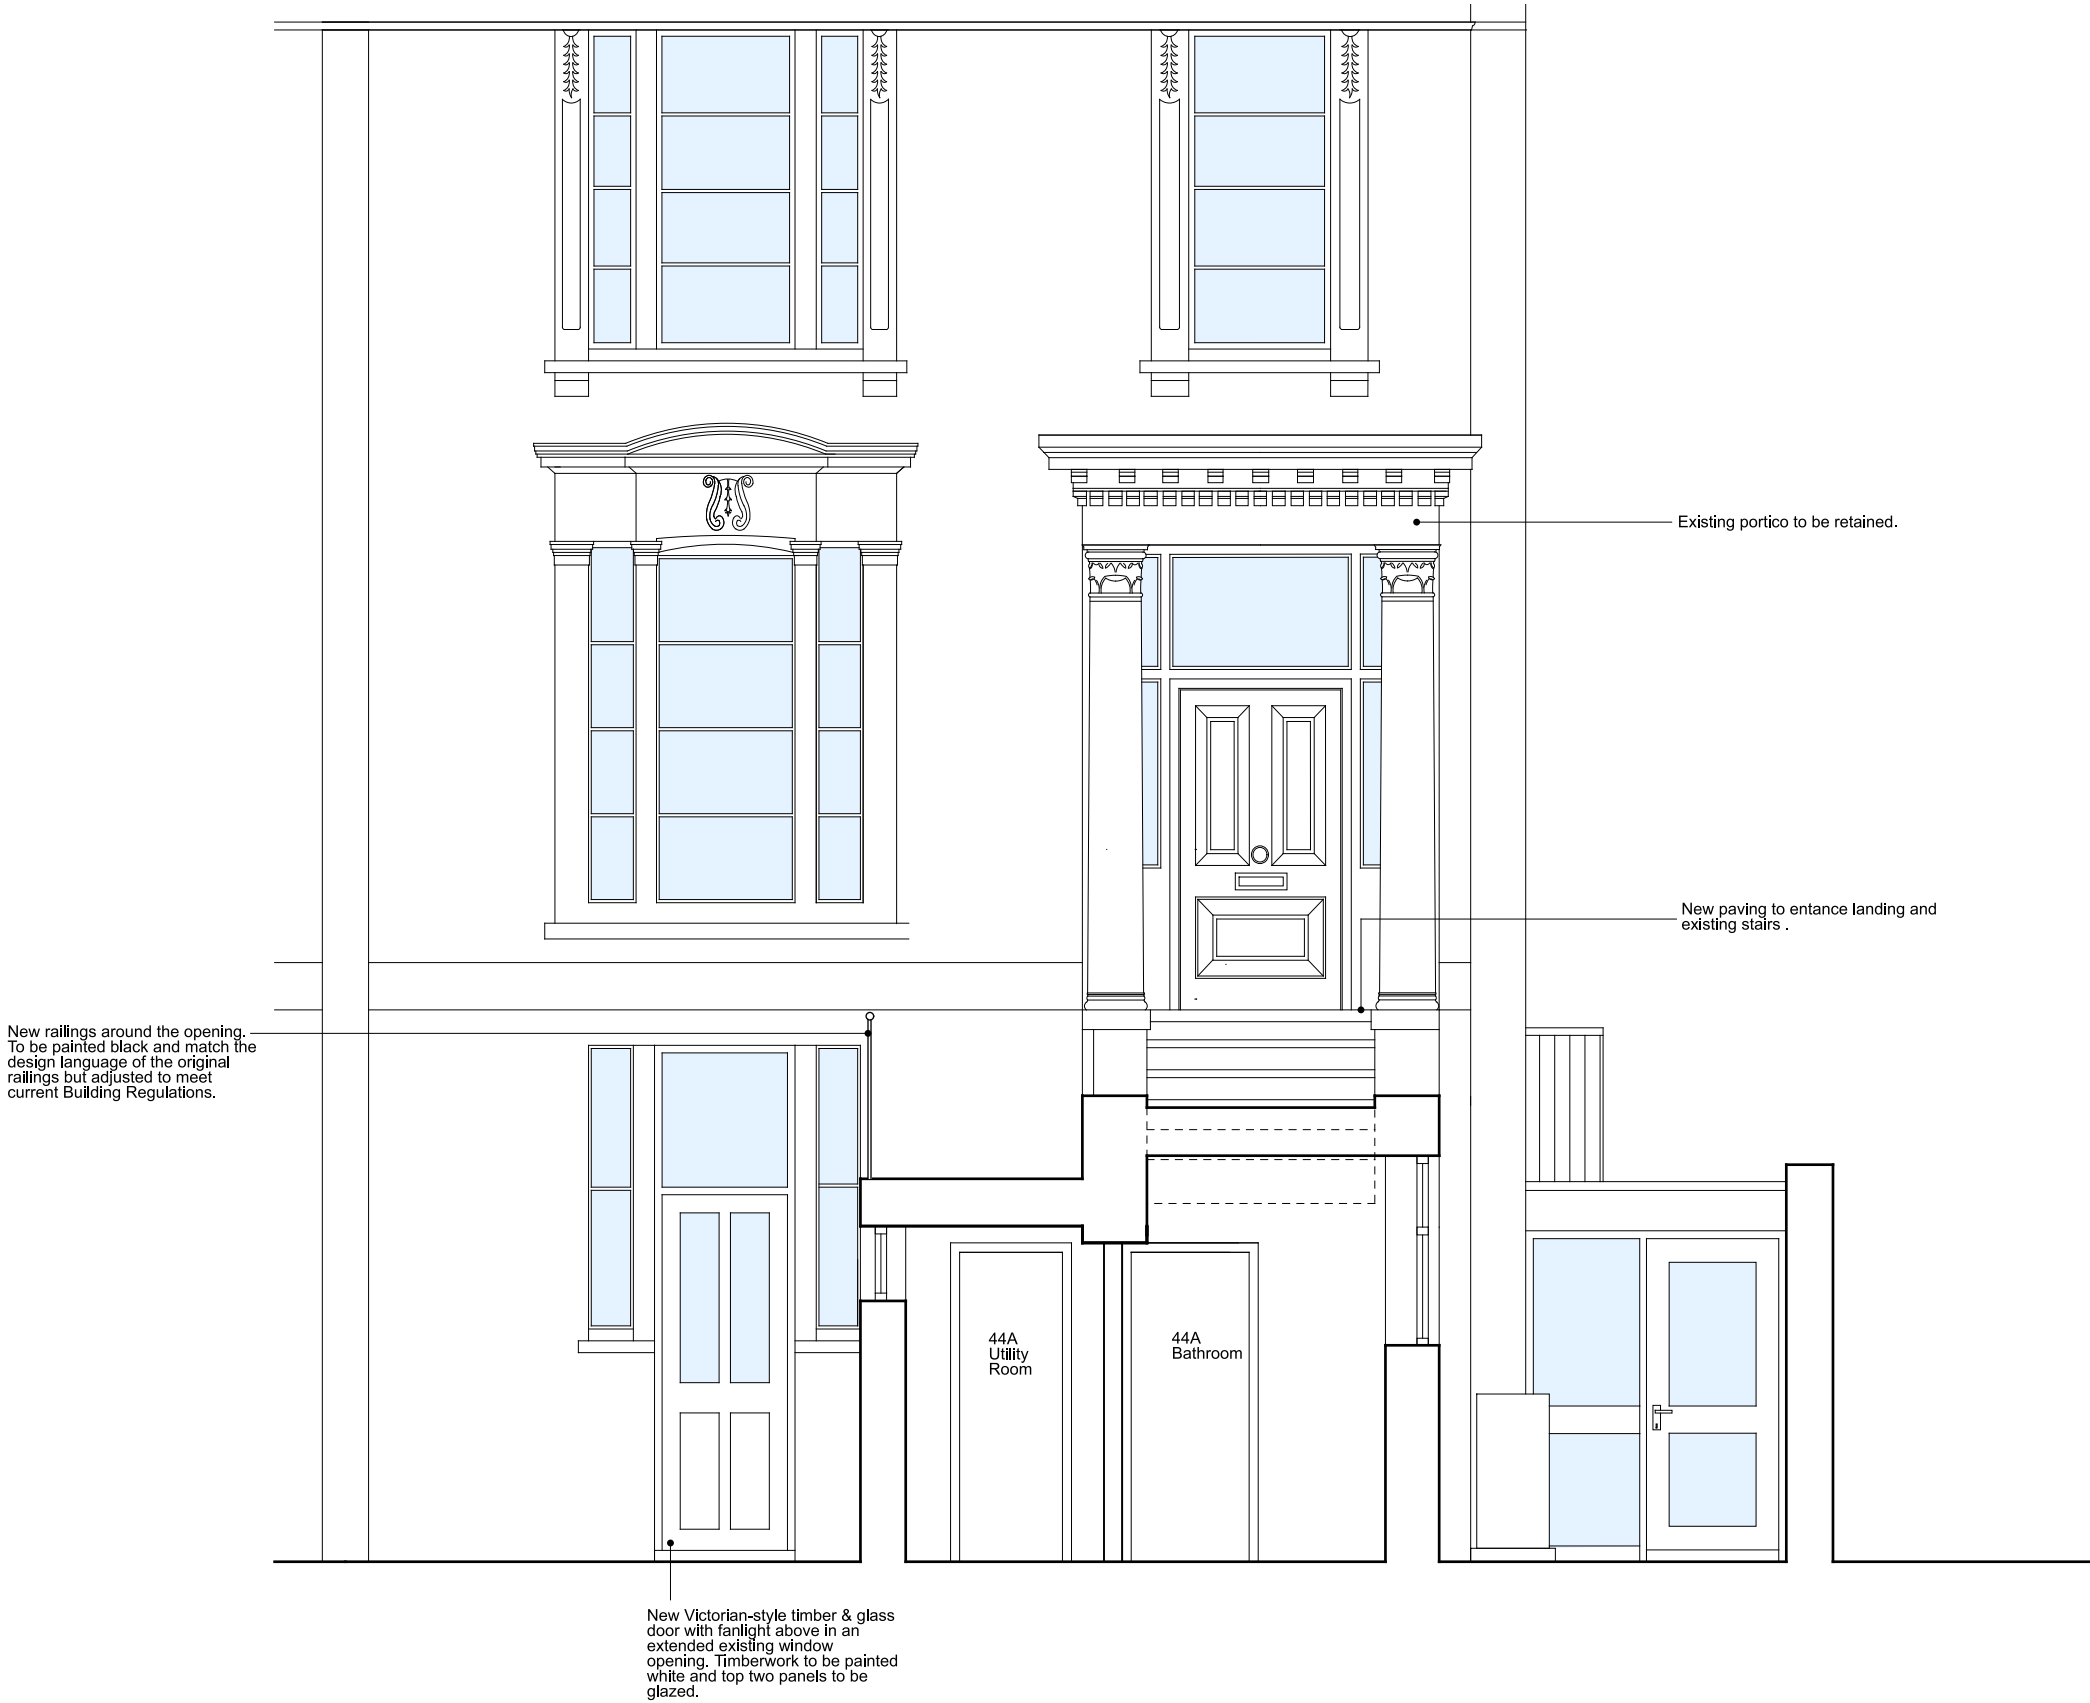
Existing portico to be retained.

New paving to entance landing and existing stairs .

New railings around the opening. To be painted black and match the design language of the original railings but adjusted to meet current Building Regulations.

44A Utility Room

44A Bathroom

New Victorian-style timber & glass door with fanlight above in an extended existing window opening. Timberwork to be painted white and top two panels to be glazed.